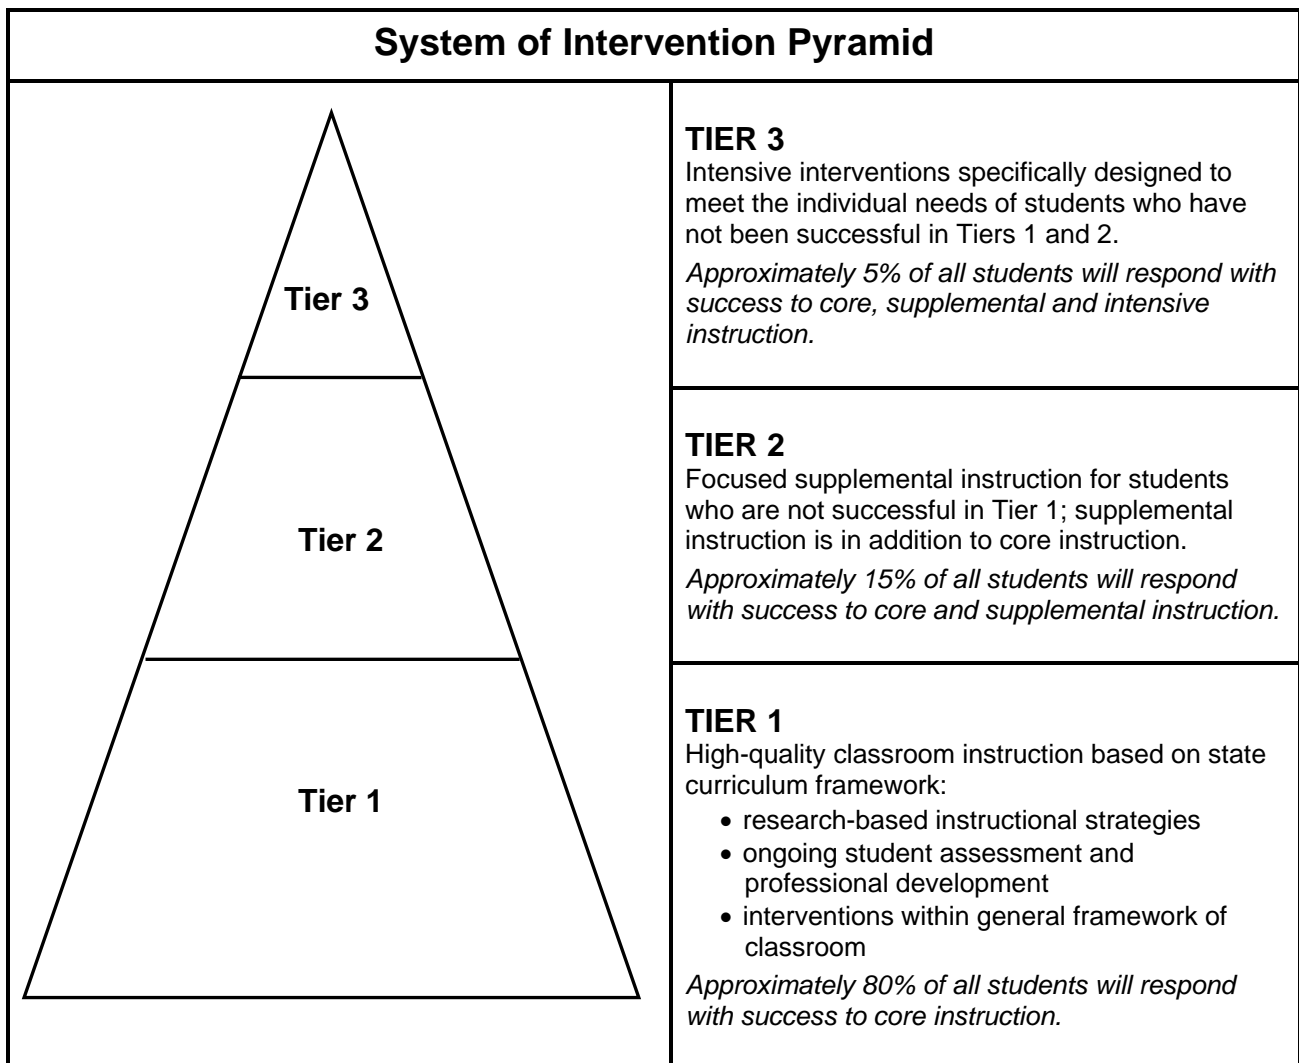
System of Intervention Pyramid

Tier 3

Tier 2

Tier 1

TIER 3
Intensive interventions specifically designed to meet the individual needs of students who have not been successful in Tiers 1 and 2.

*Approximately 5% of all students will respond with success to core, supplemental and intensive instruction.*

TIER 2
Focused supplemental instruction for students who are not successful in Tier 1; supplemental instruction is in addition to core instruction.

*Approximately 15% of all students will respond with success to core and supplemental instruction.*

TIER 1
High-quality classroom instruction based on state curriculum framework:
• research-based instructional strategies
• ongoing student assessment and professional development
• interventions within general framework of classroom

*Approximately 80% of all students will respond with success to core instruction.*